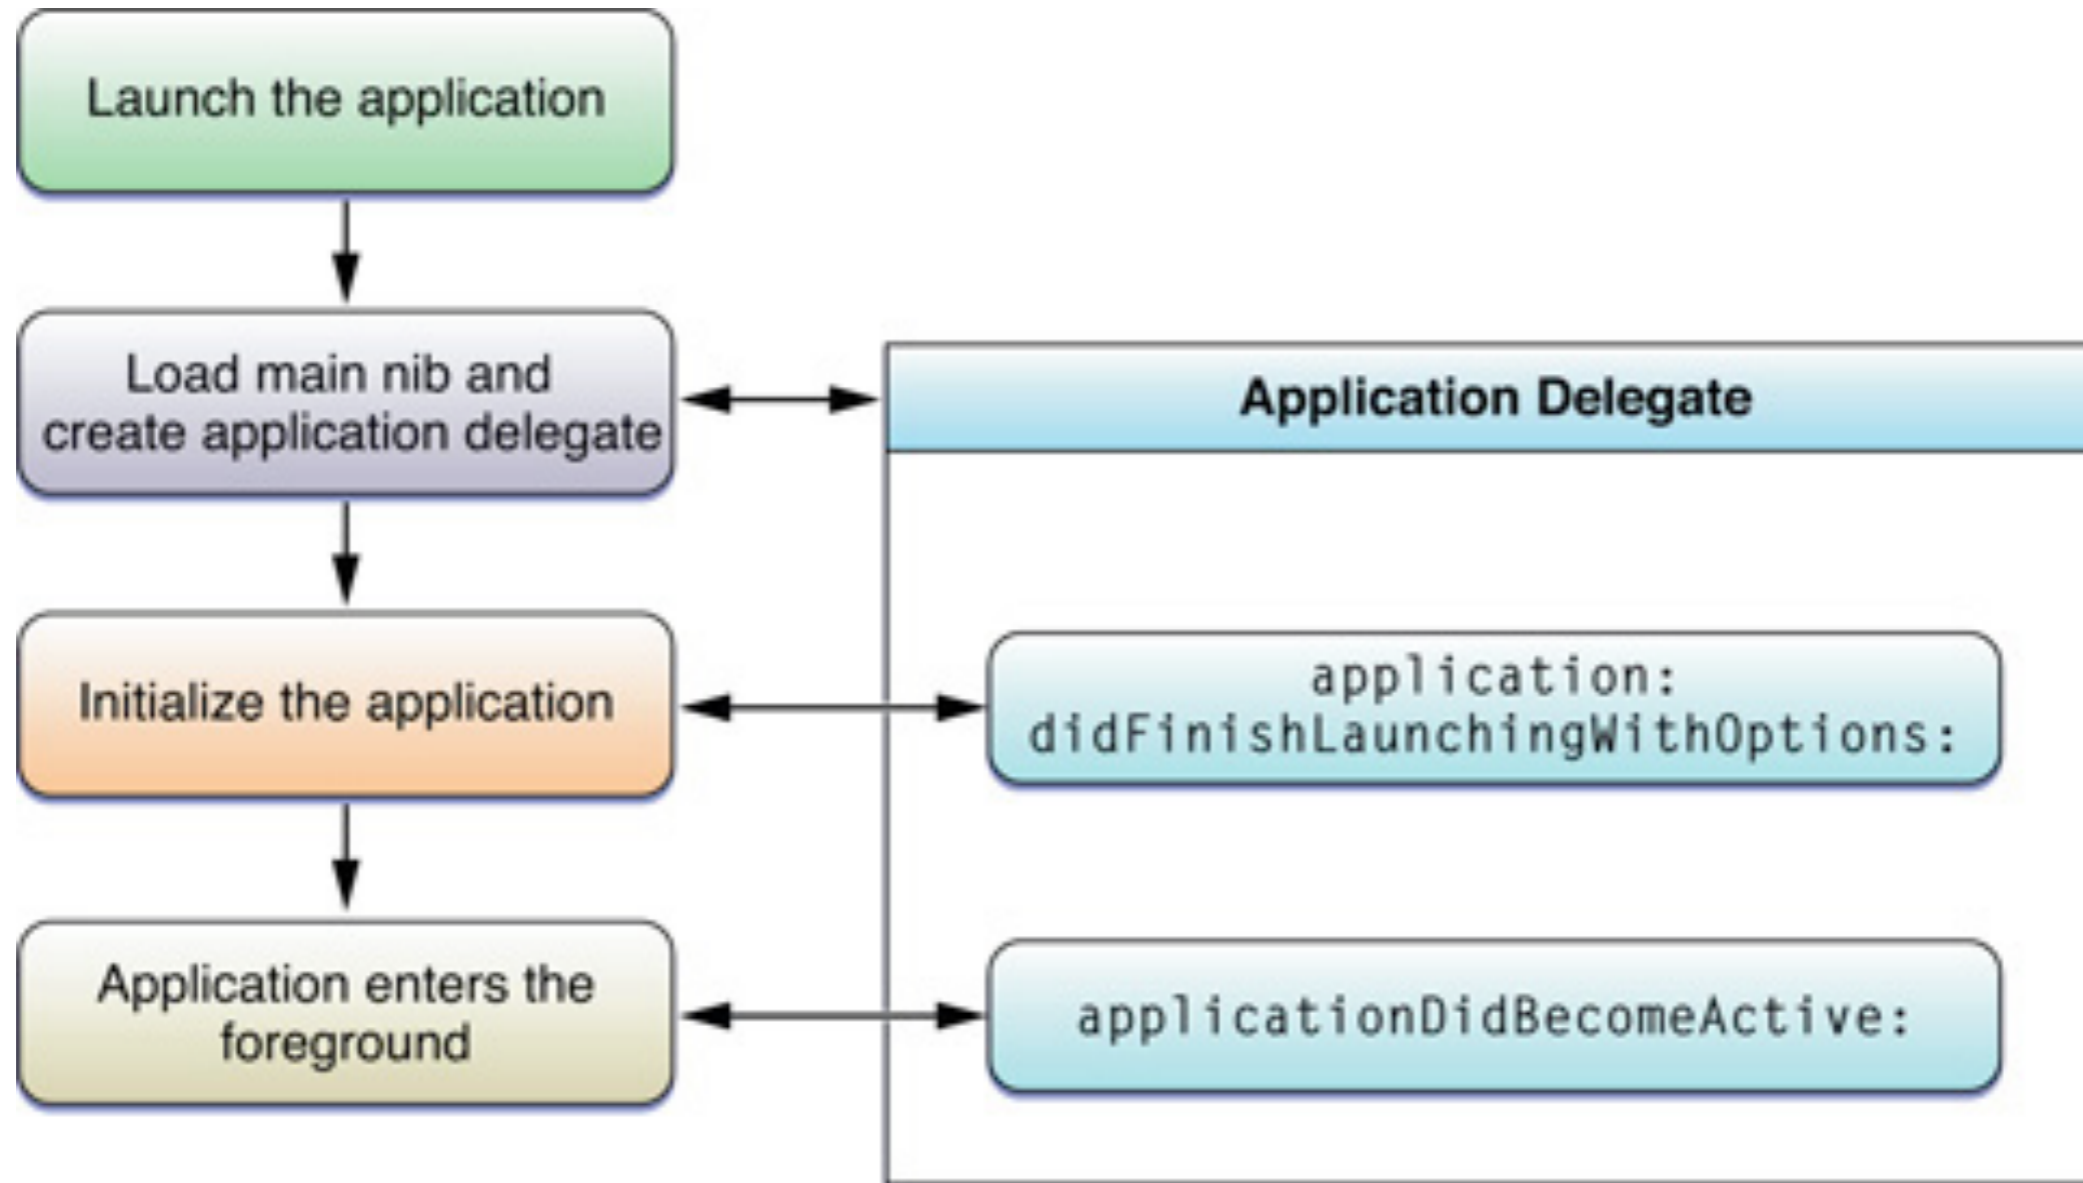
Launch the application

Load main nib and create application delegate

Application Delegate

Initialize the application

application: didFinishLaunchingWithOptions:

Application enters the foreground

applicationDidBecomeActive: